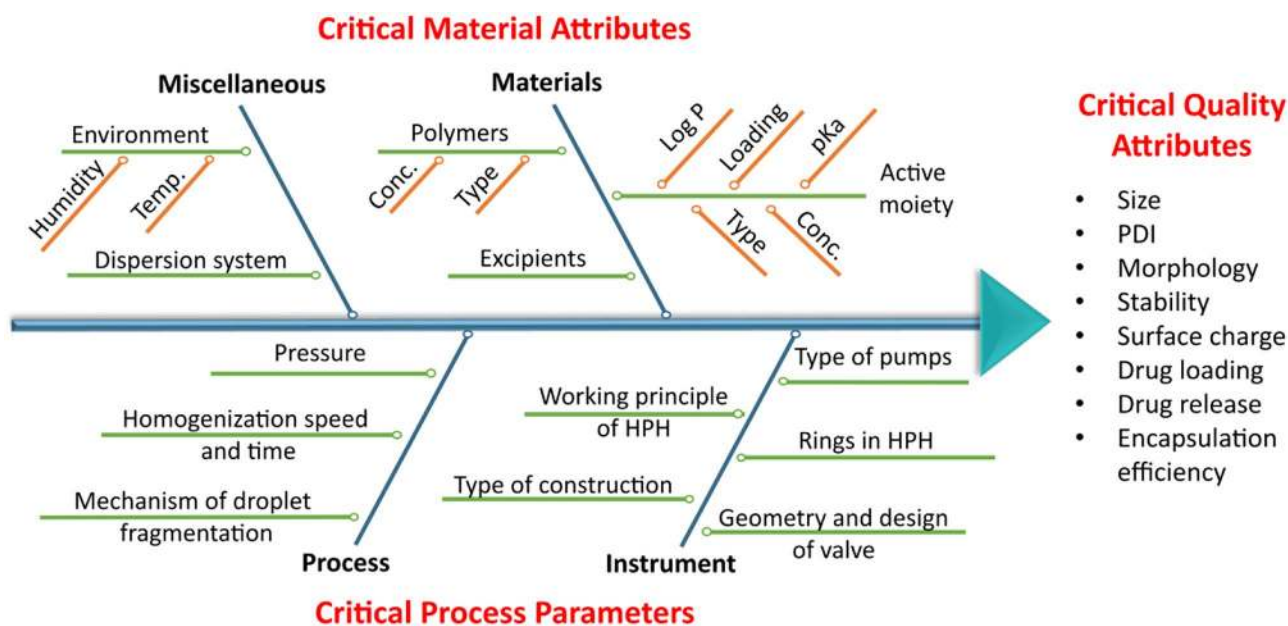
Critical Material Attributes

Miscellaneous

Environment

Humidity

Temp.

Dispersion system

Materials

Polymers

Conc.

Type

Excipients

Log P

Loading

pKa

Active moiety

Type

Conc.

Critical Quality Attributes

- Size
- PDI
- Morphology
- Stability
- Surface charge
- Drug loading
- Drug release
- Encapsulation efficiency

Pressure

Homogenization speed and time

Mechanism of droplet fragmentation

Process

Type of pumps

Working principle of HPH

Rings in HPH

Type of construction

Geometry and design of valve

Instrument

Critical Process Parameters